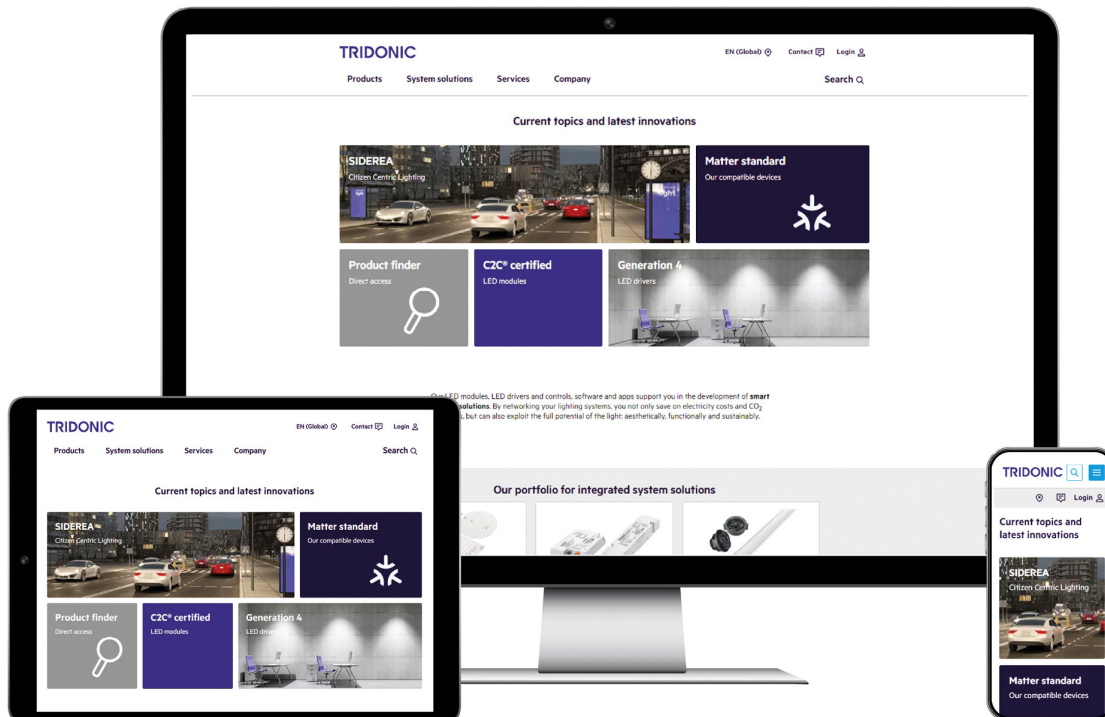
TRIDONIC

EN (Global) Contact Login

Products System solutions Services Company

Search

Current topics and latest innovations

SIDEREA
Citizen Centric Lighting

Matter standard
Our compatible devices

Product finder
Direct access

C2C® certified
LED modules

Generation 4
LED drivers

Our LED modules, LED drivers and controls, software and apps support you in the development of smart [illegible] solutions. By networking your lighting systems, you not only save on electricity costs and $CO_2$ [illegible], but can also exploit the full potential of the light: aesthetically, functionally and sustainably.

Our portfolio for integrated system solutions

TRIDONIC

EN (Global) Contact Login

Products System solutions Services Company

Search

Current topics and latest innovations

SIDEREA
Citizen Centric Lighting

Matter standard
Our compatible devices

Product finder
Direct access

C2C® certified
LED modules

Generation 4
LED drivers

TRIDONIC

Login

Current topics and latest innovations

SIDEREA
Citizen Centric Lighting

Matter standard
Our compatible devices